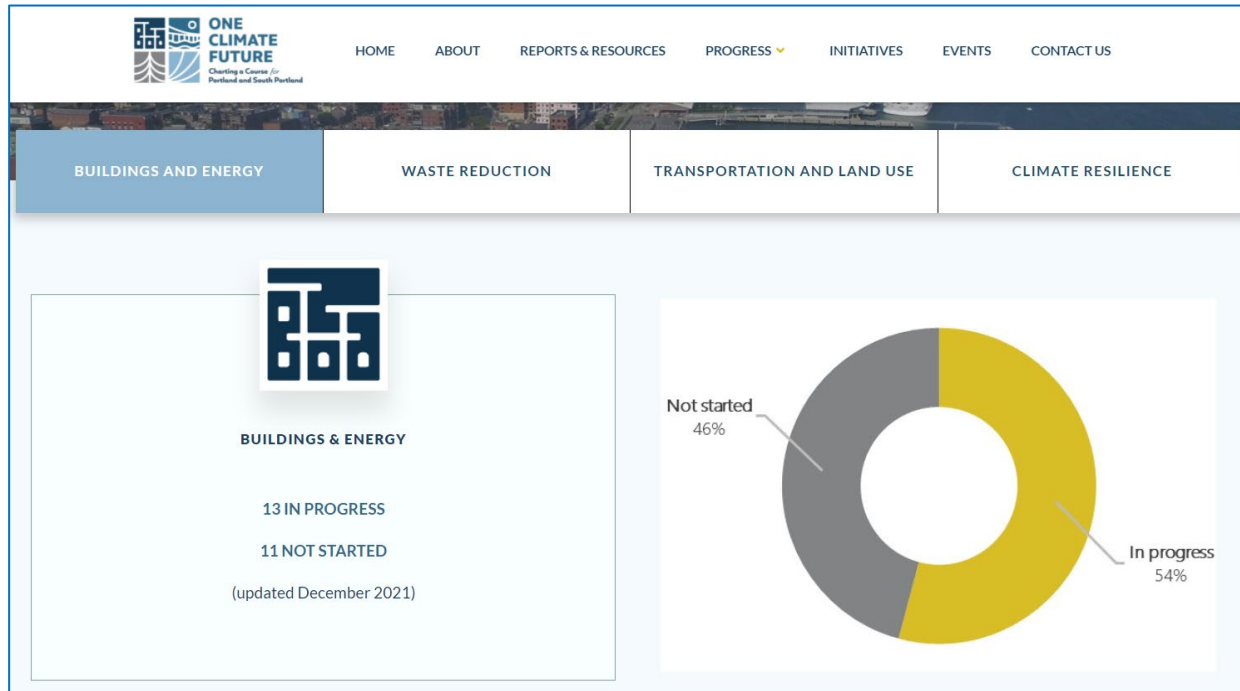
ONE CLIMATE FUTURE
Charting a Course for Portland and South Portland

HOME ABOUT REPORTS & RESOURCES PROGRESS INITIATIVES EVENTS CONTACT US

BUILDINGS AND ENERGY
WASTE REDUCTION
TRANSPORTATION AND LAND USE
CLIMATE RESILIENCE

BUILDINGS & ENERGY

13 IN PROGRESS

11 NOT STARTED

(updated December 2021)

Not started
46%

In progress
54%